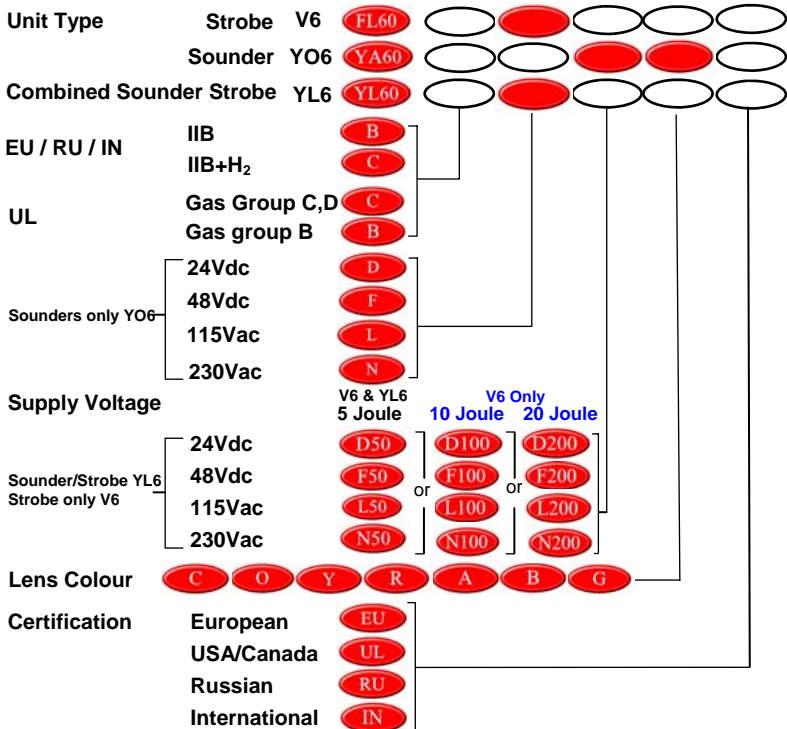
Unit Type Strobe V6 FL60

Sounder YO6 YA60

Combined Sounder Strobe YL6 YL60

EU / RU / IN IIB B

$IIB+H_2$ C

UL Gas Group C,D C

Gas group B B

Sounders only YO6

24Vdc D

48Vdc F

115Vac L

230Vac N

Supply Voltage

V6 & YL6 5 Joule

V6 Only 10 Joule 20 Joule

Sounder/Strobe YL6 Strobe only V6

24Vdc D50 or D100 or D200

48Vdc F50 F100 F200

115Vac L50 L100 L200

230Vac N50 N100 N200

Lens Colour C O Y R A B G

Certification

European EU

USA/Canada UL

Russian RU

International IN